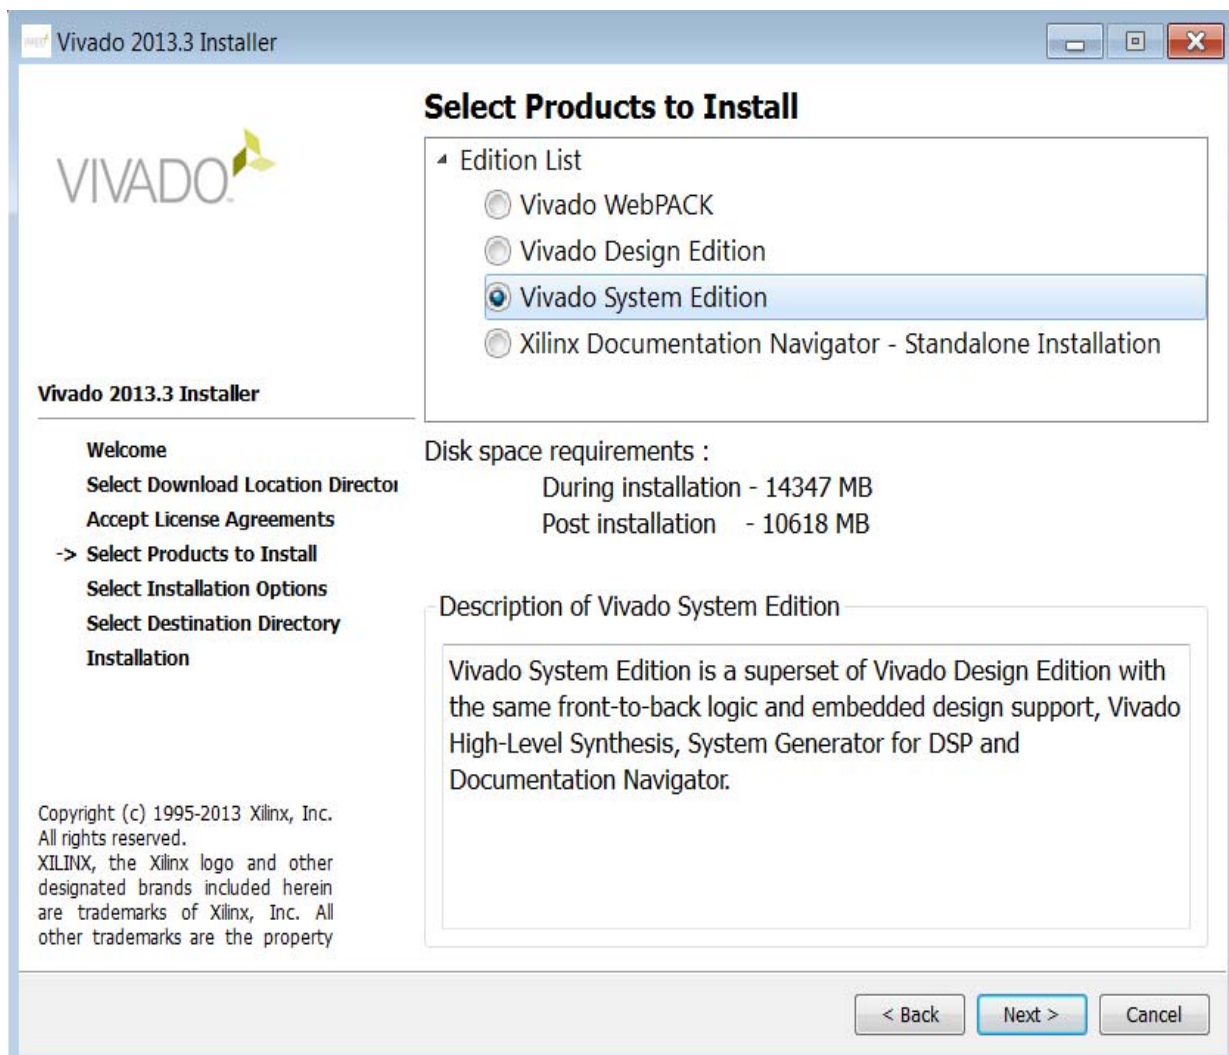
Vivado 2013.3 Installer

VIVADO

Vivado 2013.3 Installer

Welcome
Select Download Location Directo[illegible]
Accept License Agreements
-> Select Products to Install
Select Installation Options
Select Destination Directory
Installation

Copyright (c) 1995-2013 Xilinx, Inc. All rights reserved. XILINX, the Xilinx logo and other designated brands included herein are trademarks of Xilinx, Inc. All other trademarks are the property

Select Products to Install

Edition List
Vivado WebPACK
Vivado Design Edition
Vivado System Edition
Xilinx Documentation Navigator - Standalone Installation

Disk space requirements :
During installation - 14347 MB
Post installation - 10618 MB

Description of Vivado System Edition

Vivado System Edition is a superset of Vivado Design Edition with the same front-to-back logic and embedded design support, Vivado High-Level Synthesis, System Generator for DSP and Documentation Navigator.

< Back
Next >
Cancel